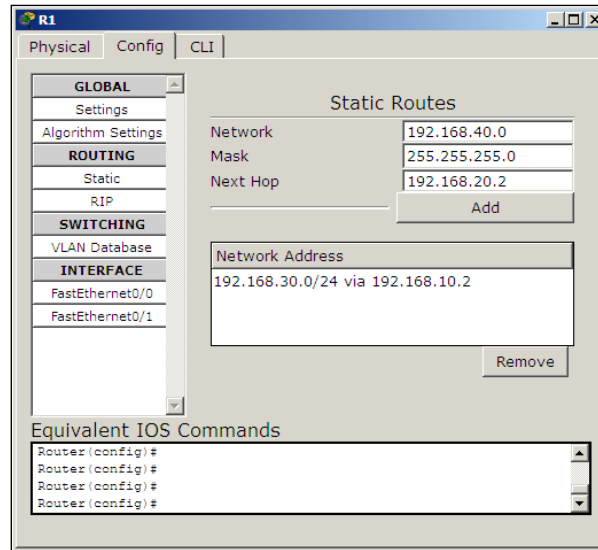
R1

Physical Config CLI

GLOBAL
Settings
Algorithm Settings
ROUTING
Static
RIP
SWITCHING
VLAN Database
INTERFACE
FastEthernet0/0
FastEthernet0/1

Static Routes

Network 192.168.40.0
Mask 255.255.255.0
Next Hop 192.168.20.2

Add

| Network Address |
|---|
| 192.168.30.0/24 via 192.168.10.2 |

Remove

Equivalent IOS Commands

Router(config)#
Router(config)#
Router(config)#
Router(config)#